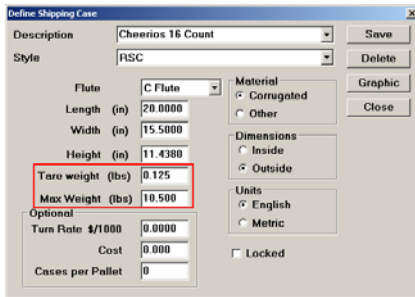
Define Shipping Case

Description Cheerios 16 Count

Style RSC

Save

Delete

Graphic

Close

Flute C Flute

Length (in) 20.0000

Width (in) 15.5000

Height (in) 11.4380

Tare weight (lbs) 0.125

Max Weight (lbs) 10.500

Material
Corrugated
Other

Dimensions
Inside
Outside

Units
English
Metric

Optional
Turn Rate $/1000 0.0000
Cost 0.000
Cases per Pallet 0

Locked